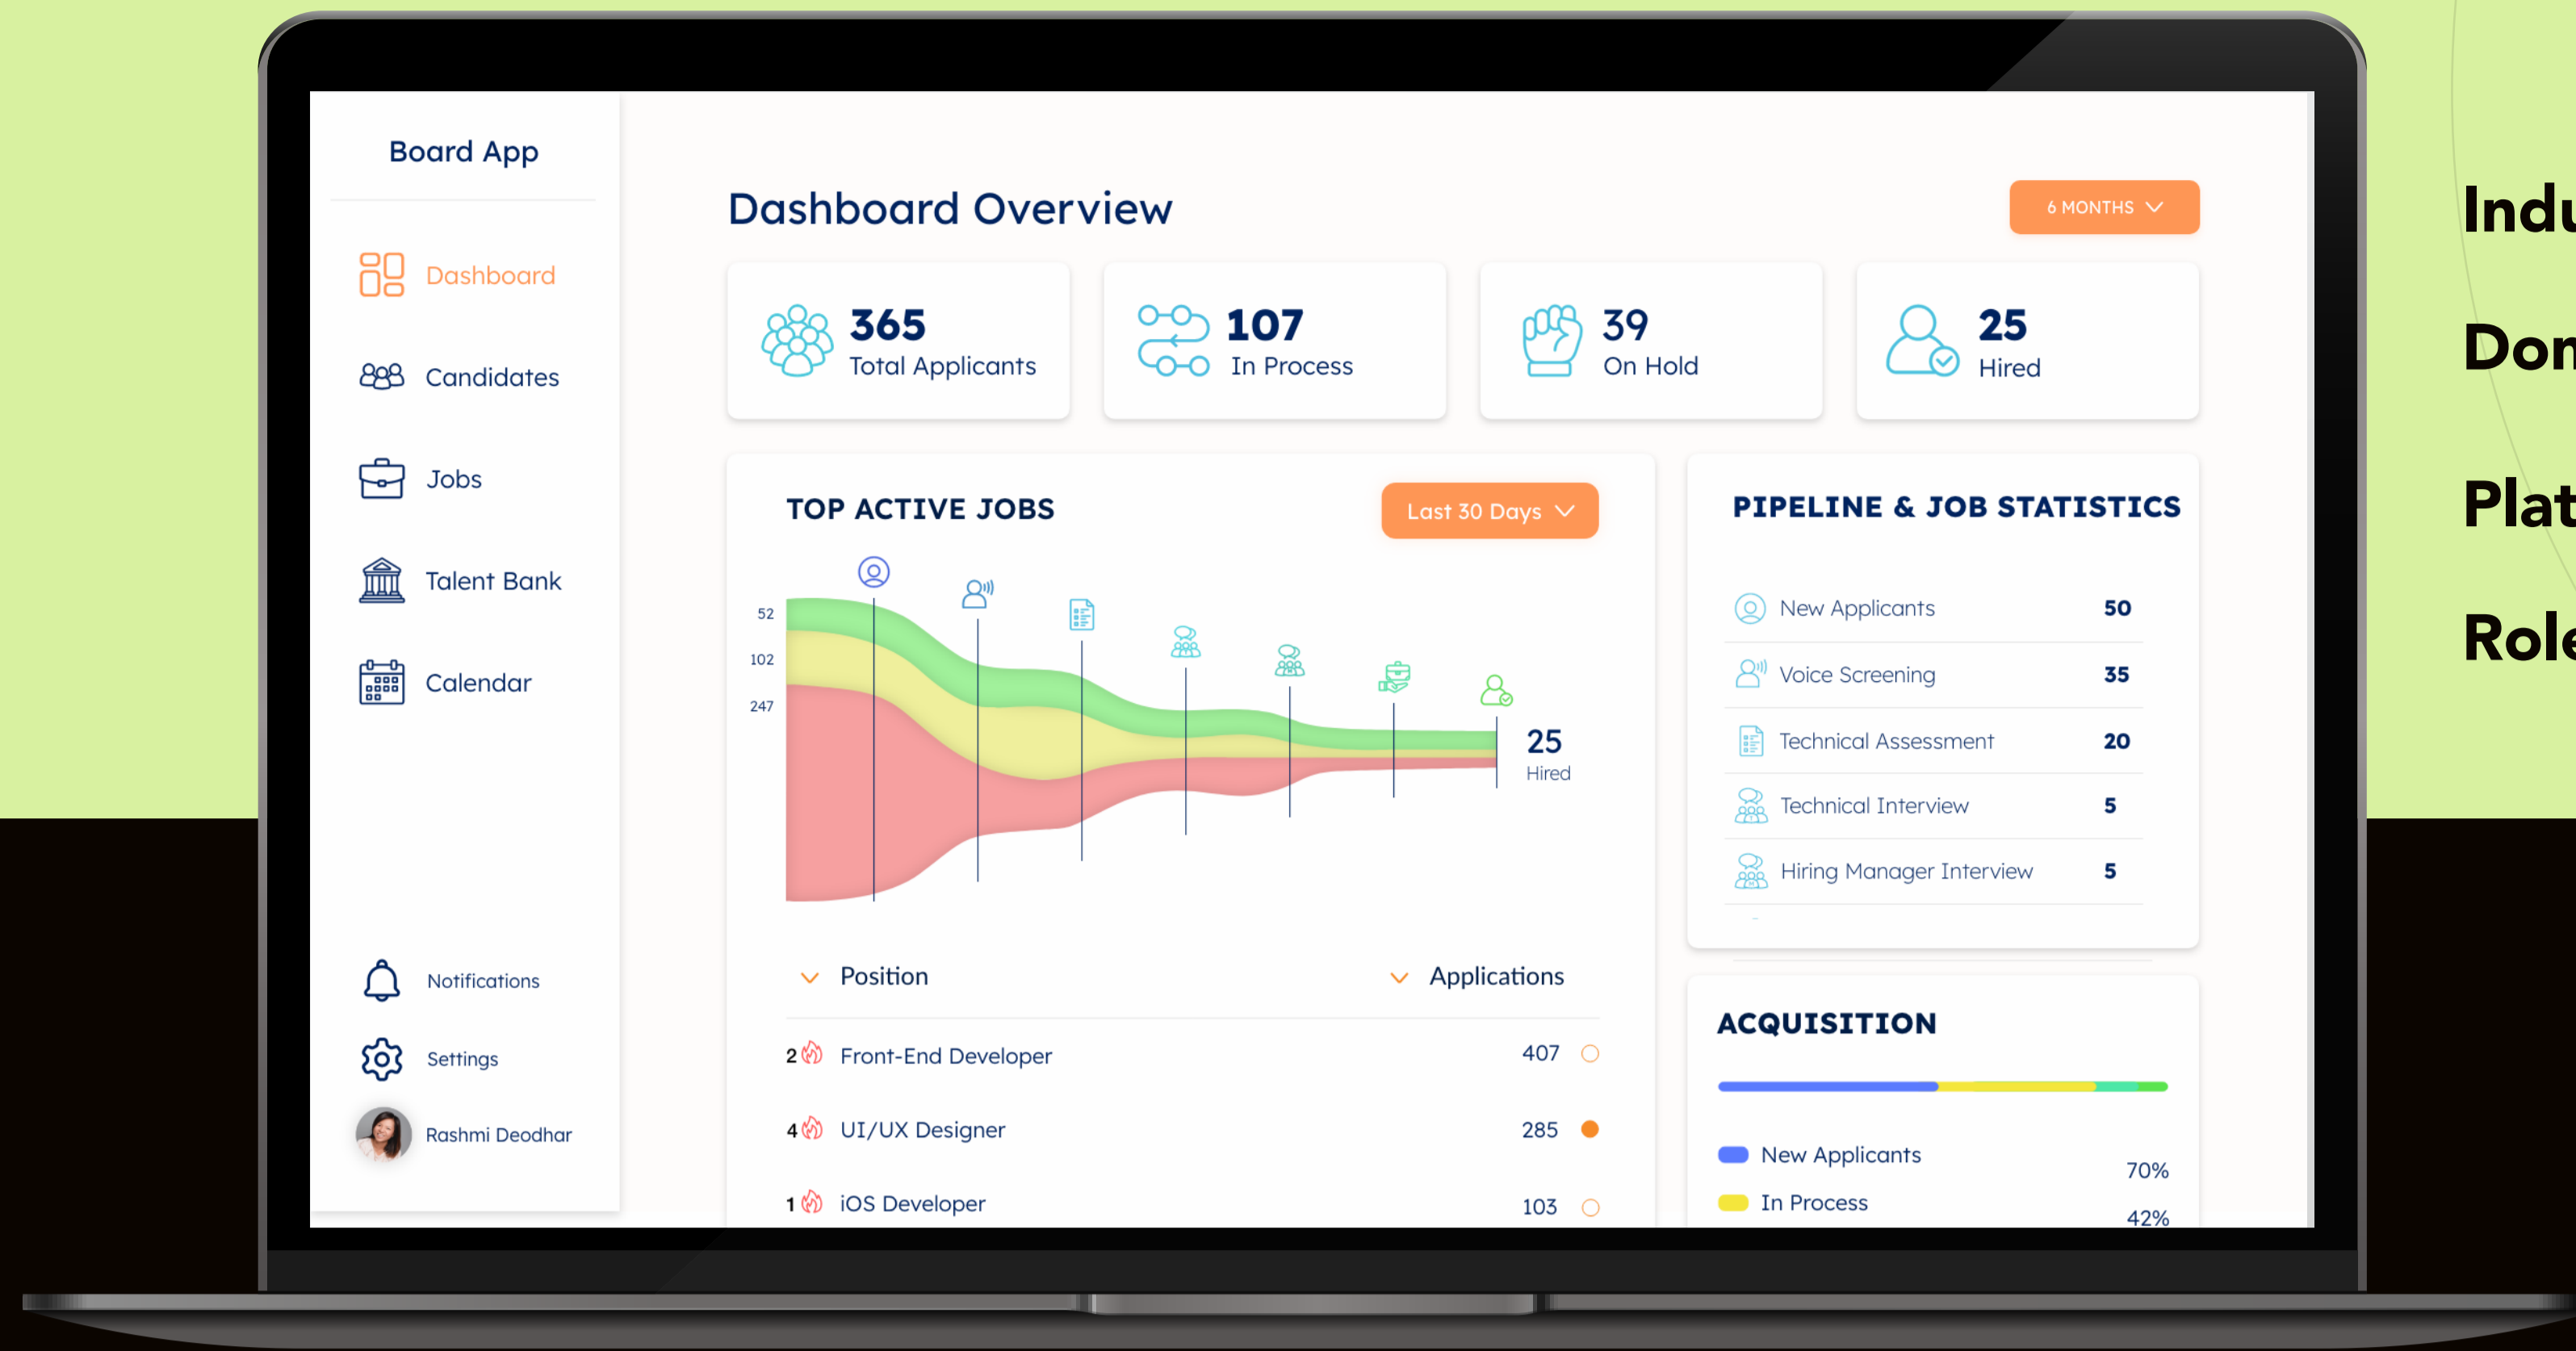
Board App

Dashboard

Candidates

Jobs

Talent Bank

Calendar

Notifications

Settings

Rashmi Deodhar

Dashboard Overview

6 MONTHS

365
Total Applicants

107
In Process

39
On Hold

25
Hired

TOP ACTIVE JOBS

Last 30 Days

52
102
247

25
Hired

Position

Applications

2 Front-End Developer 407

4 UI/UX Designer 285

1 iOS Developer 103

PIPELINE & JOB STATISTICS

| | |
|---|---|
| New Applicants | 50 |
| Voice Screening | 35 |
| Technical Assessment | 20 |
| Technical Interview | 5 |
| Hiring Manager Interview | 5 |

ACQUISITION

New Applicants 70%

In Process 42%

Indu

Don

Plat

Role